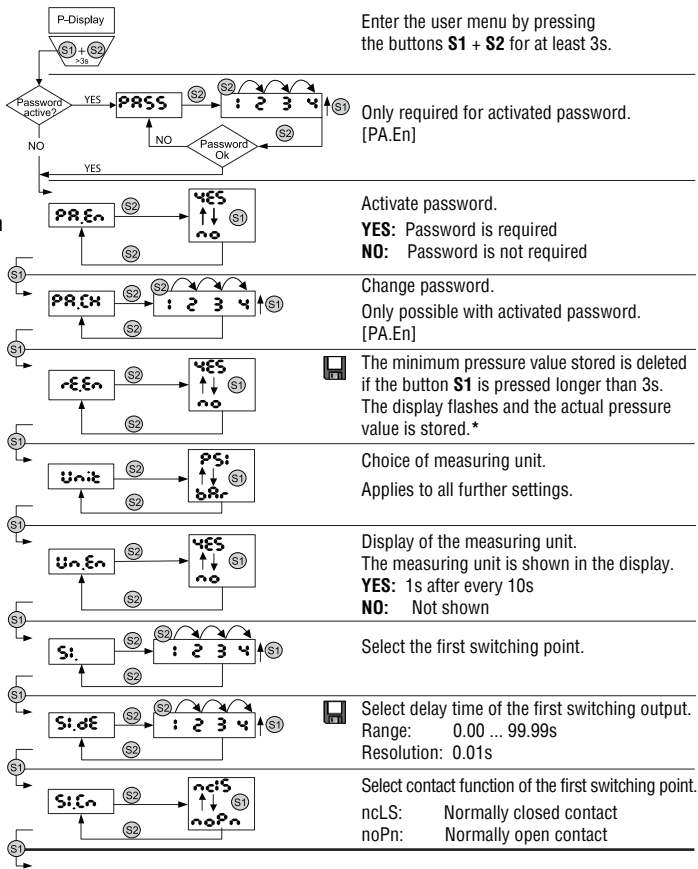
P-Display

S1 + S2 >3s

Enter the user menu by pressing the buttons **S1** + **S2** for at least 3s.

Password active? YES PASS S2 : 2 3 4 S1 S2 Password Ok NO YES NO

Only required for activated password. [PA.En]

PA.En S2 YES S1 no S2

Activate password.

**YES:** Password is required
**NO:** Password is not required

S1 PA.CH S2 S2 : 2 3 4 S1 S2

Change password.
Only possible with activated password. [PA.En]

S1 rE.En S2 YES S1 no S2

The minimum pressure value stored is deleted if the button **S1** is pressed longer than 3s. The display flashes and the actual pressure value is stored.*

S1 Unit S2 PSI S1 bAr S2

Choice of measuring unit.
Applies to all further settings.

S1 Un.En S2 YES S1 no S2

Display of the measuring unit.
The measuring unit is shown in the display.
**YES:** 1s after every 10s
**NO:** Not shown

S1 S1. S2 S2 : 2 3 4 S1 S2

Select the first switching point.

S1 S1.dE S2 S2 : 2 3 4 S1 S2

Select delay time of the first switching output.
Range: 0.00 ... 99.99s
Resolution: 0.01s

S1 S1.Cn S2 ncLS S1 noPn S2

Select contact function of the first switching point.
ncLS: Normally closed contact
noPn: Normally open contact

S1